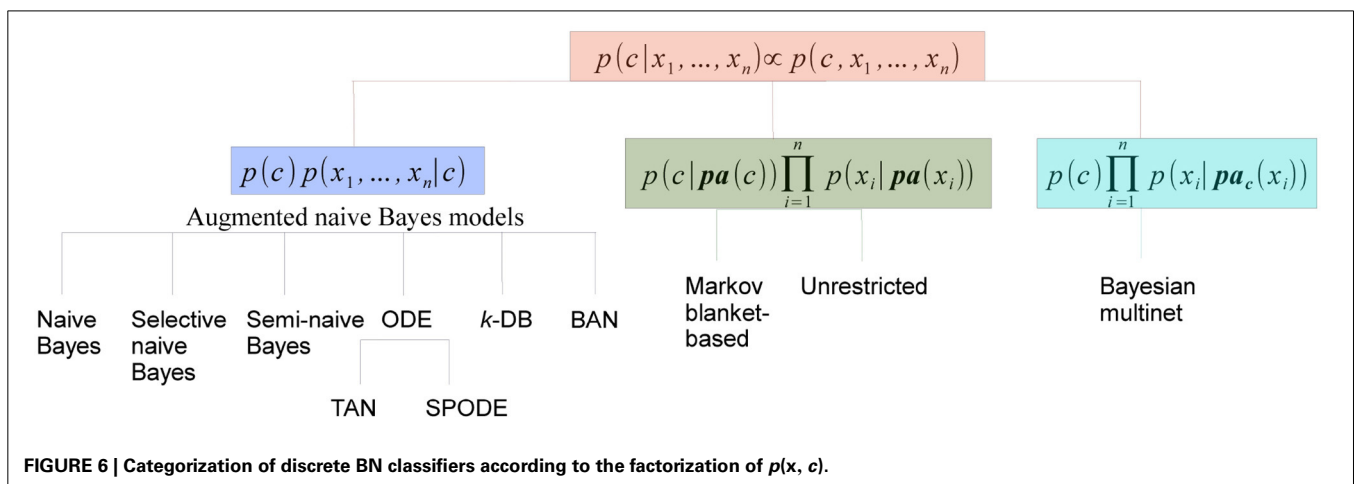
$p(c|x_1,\ldots,x_n) \propto p(c,x_1,\ldots,x_n)$

$p(c)\,p(x_1,\ldots,x_n|c)$

Augmented naive Bayes models

$p(c|\boldsymbol{pa}(c))\prod_{i=1}^{n} p(x_i|\boldsymbol{pa}(x_i))$

$p(c)\prod_{i=1}^{n} p(x_i|\boldsymbol{pa_c}(x_i))$

Naive Bayes

Selective naive Bayes

Semi-naive Bayes

ODE

TAN

SPODE

*k*-DB

BAN

Markov blanket-based

Unrestricted

Bayesian multinet

**FIGURE 6 | Categorization of discrete BN classifiers according to the factorization of *p*(x, *c*).**